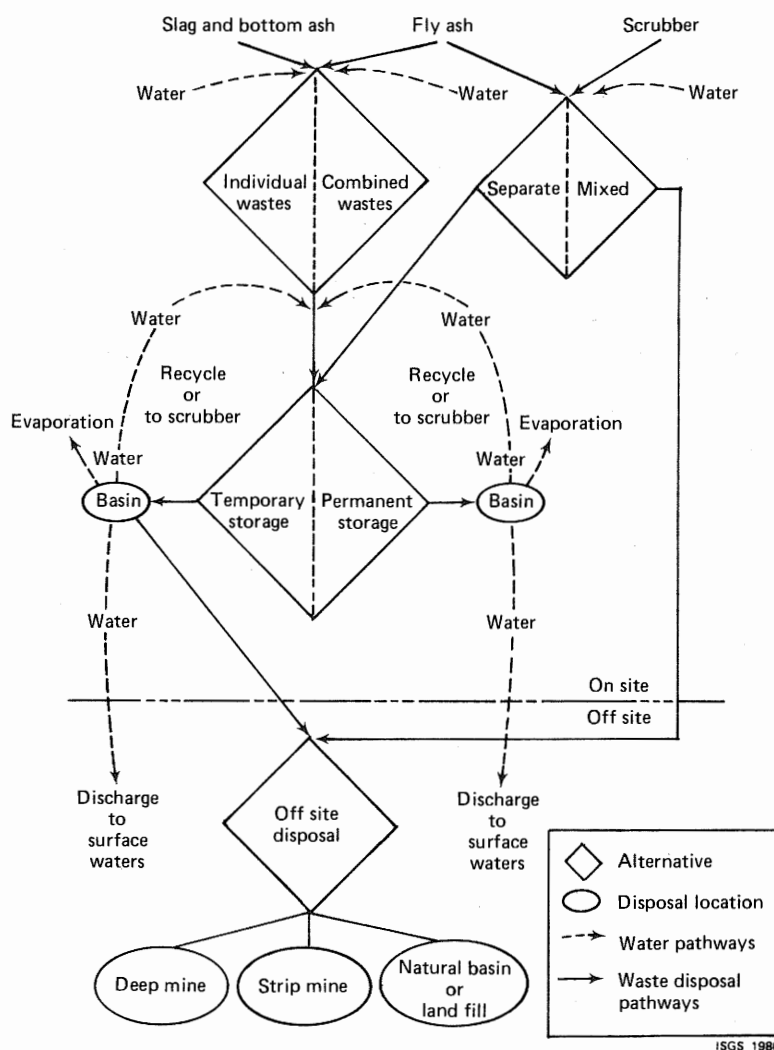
Slag and bottom ash

Fly ash

Scrubber

Water

Water

Water

Individual wastes

Combined wastes

Separate

Mixed

Water

Water

Recycle or to scrubber

Recycle or to scrubber

Evaporation

Evaporation

Water

Water

Basin

Temporary storage

Permanent storage

Basin

Water

Water

On site

Off site

Discharge to surface waters

Off site disposal

Discharge to surface waters

Alternative

Disposal location

Water pathways

Waste disposal pathways

Deep mine

Strip mine

Natural basin or land fill

ISGS 198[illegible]